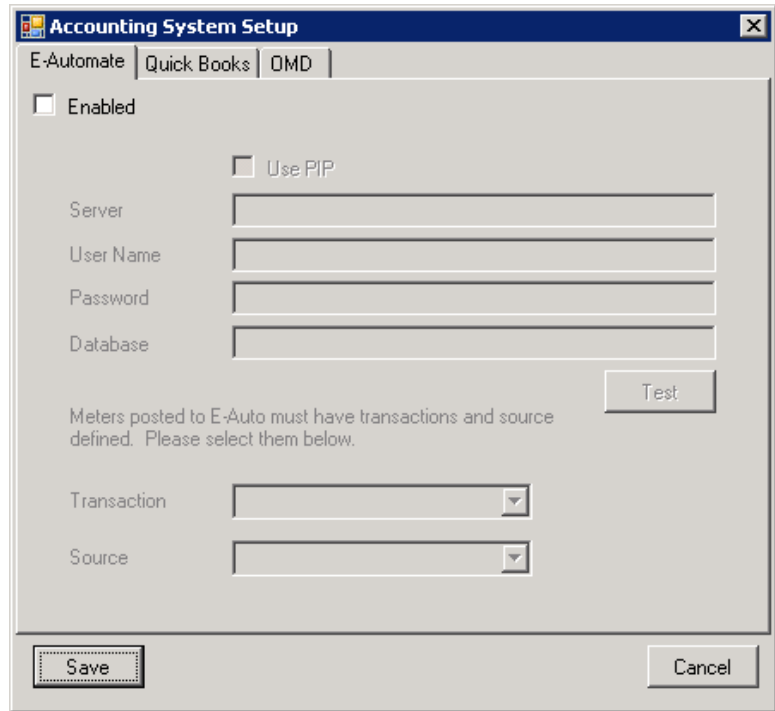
Accounting System Setup

E-Automate | Quick Books | OMD

Enabled

Use PIP

Server

User Name

Password

Database

Test

Meters posted to E-Auto must have transactions and source defined. Please select them below.

Transaction

Source

Save

Cancel